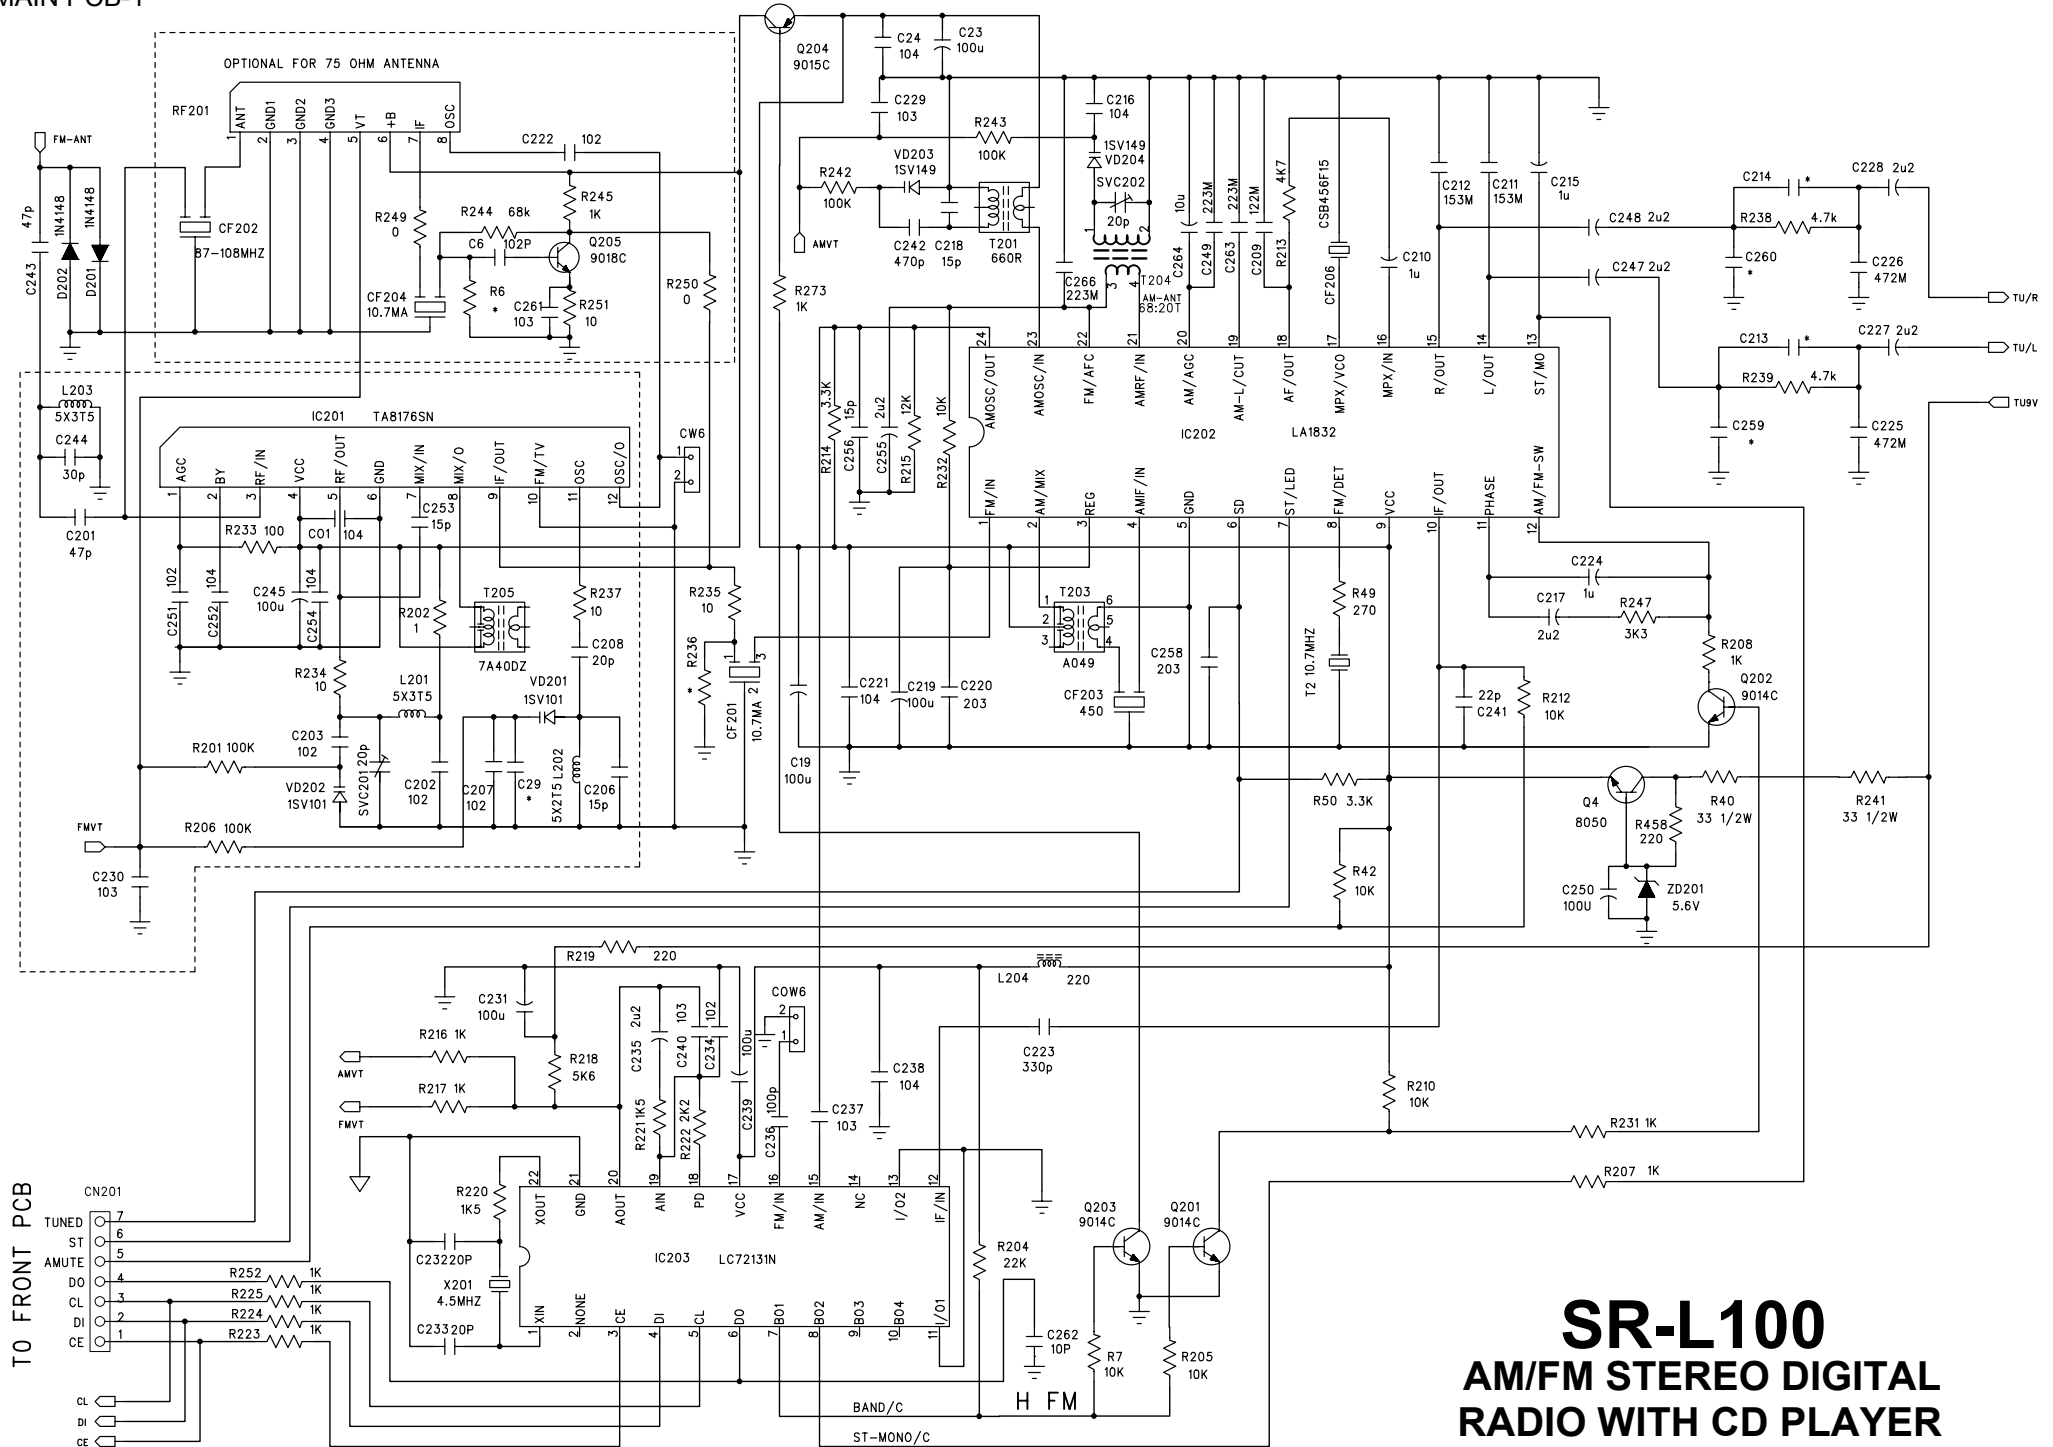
MAIN PCB-1

OPTIONAL FOR 75 OHM ANTENNA

RF201
ANT GND1 GND2 GND3 VT +B IF OSC
1 2 3 4 5 6 7 8

FM-ANT
47p C243
1N4148 D202
1N4148 D201
CF202
87-108MHZ
C222 102
R245 1K
R249 0
R244 68k
C6 102P
Q205 9018C
CF204 10.7MA
R6 *
C261 103
R251 10
R250 0

Q204 9015C
C24 104
C23 100u
C229 103
R243 100K
C216 104
1SV149 VD204
SVC202
20p
R242 100K
VD203 1SV149
AMVT
C242 470p
C218 15p
T201 660R
R273 1K
C266 223M
T204 AM-ANT 68:20T
C264 10u
C249 223M
C263 223M
C209 122M
R213 4K7
CF206 CSB456F15
C210 1u
C212 153M
C211 153M
C215 1u
C214 *
C228 2u2
C248 2u2
R238 4.7k
C260 *
C226 472M
C247 2u2
TU/R
C213 *
C227 2u2
TU/L
R239 4.7k
C259 *
C225 472M
TU9V

L203 5X3T5
C244 30p
IC201 TA8176SN
AGC BY RF/IN VCC RF/OUT GND MIX/IN MIX/O IF/OUT FM/TV OSC OSC/O
1 2 3 4 5 6 7 8 9 10 11 12
CW6
C201 47p
R233 100
C01 104
C253 15p
C251 102
C252 104
C245 100u
C254 104
R202 1
T205 7A40DZ
R237 10
C208 20p
R235 10
R236 *
CF201 10.7MA
R234 10
L201 5X3T5
VD201 1SV101
C203 102
R201 100K
VD202 1SV101
SVC201 20p
C202 102
C207 102
C29 *
L202 5X2T5
C206 15p
FMVT
R206 100K
C230 103

IC202 LA1832
AMOSC/OUT AMOSC/IN FM/AFC AMRF/IN AM/AGC AM-L/CUT AF/OUT MPX/VCO MPX/IN R/OUT L/OUT ST/MO
24 23 22 21 20 19 18 17 16 15 14 13
FM/IN AM/MIX REG AMIF/IN GND SD ST/LED FM/DET VCC IF/OUT PHASE AM/FM-SW
1 2 3 4 5 6 7 8 9 10 11 12
R214 3.3K
C256 15p
C255 2u2
R215 12K
R232 10K
T203 A049
1 2 3 6 5 4
C258 203
CF203 450
R49 270
T2 10.7MHZ
C224 1u
C217 2u2
R247 3K3
R208 1K
Q202 9014C
C221 104
C219 100u
C220 203
C19 100u
22p C241
R212 10K
R50 3.3K
Q4 8050
R458 220
R40 33 1/2W
R241 33 1/2W
R42 10K
C250 100U
ZD201 5.6V

R219 220
L204 220
C231 100u
R216 1K
AMVT
R218 5K6
R217 1K
FMVT
C235 2u2
C240 103
C234 102
100u
COW6
C238 104
C223 330p
R210 10K
R221 1K5
R222 2K2
C239
C236 100p
C237 103
R231 1K
R207 1K
R220 1K5
XOUT GND AOUT AIN PD VCC FM/IN AM/IN NC I/O2 IF/IN
22 21 20 19 18 17 16 15 14 13 12
IC203 LC72131N
XIN NONE CE DI CL DO BO1 BO2 BO3 BO4 I/O1
1 2 3 4 5 6 7 8 9 10 11
C23220P
X201 4.5MHZ
C23320P
R204 22K
C262 10P
Q203 9014C
Q201 9014C
R7 10K
R205 10K

CN201
TUNED 7
ST 6
AMUTE 5
DO 4
CL 3
DI 2
CE 1
R252 1K
R225 1K
R224 1K
R223 1K
TO FRONT PCB
CL
DI
CE
BAND/C
ST-MONO/C
H FM

SR-L100
AM/FM STEREO DIGITAL
RADIO WITH CD PLAYER